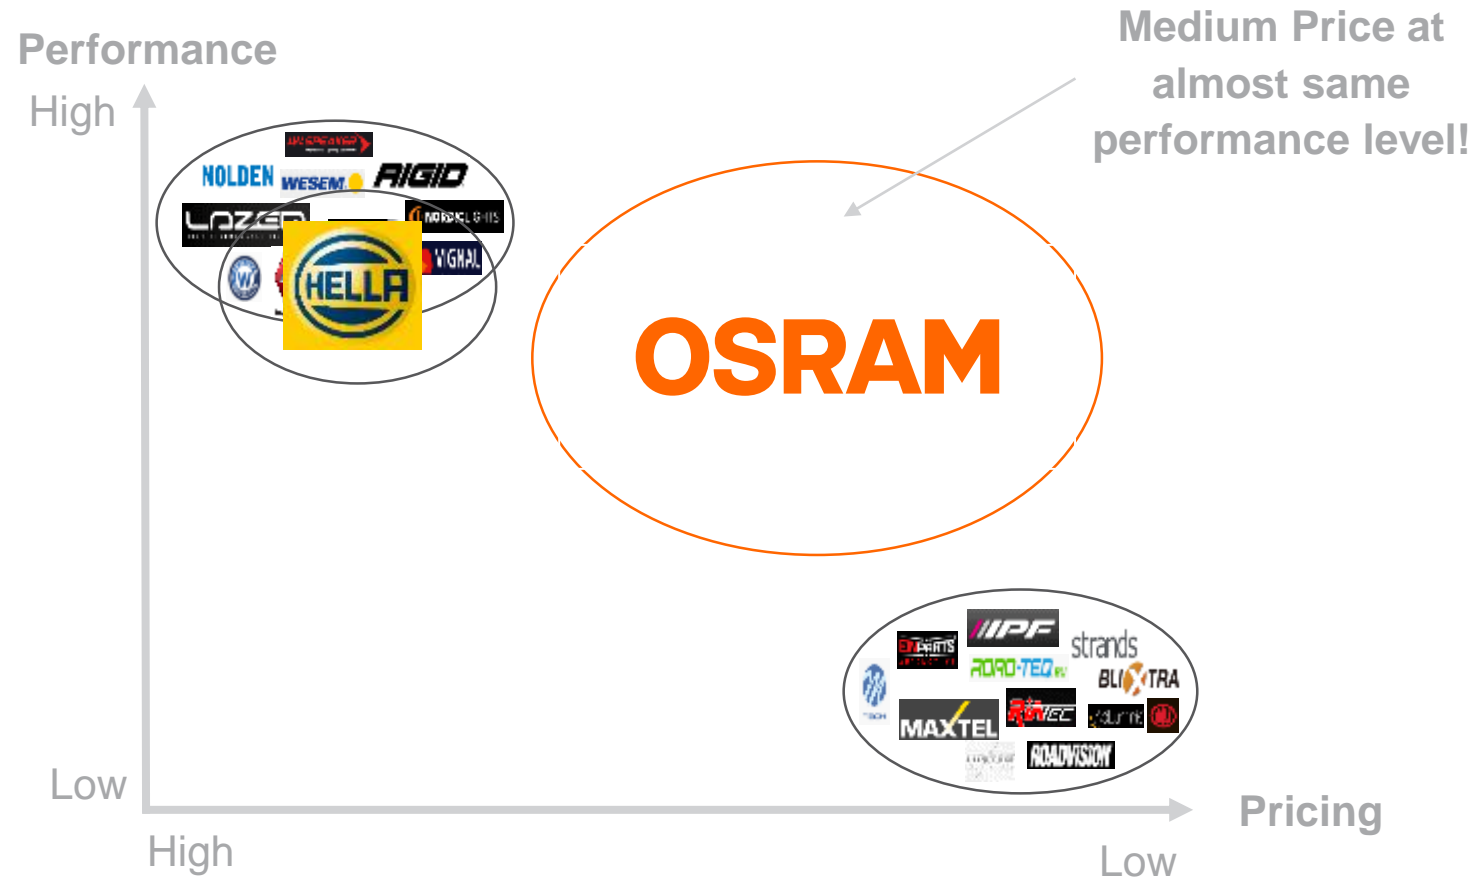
Performance

High

Medium Price at almost same performance level!

NOLDEN WESEM RIGID

LAZER

NORDIC LIGHTS

VIGNAL

HELLA

OSRAM

IPF

EXPARTS

strands

ROAD-TEQ

BLIXTRA

MAXTEL

ROADVISION

Low

High

Pricing

Low